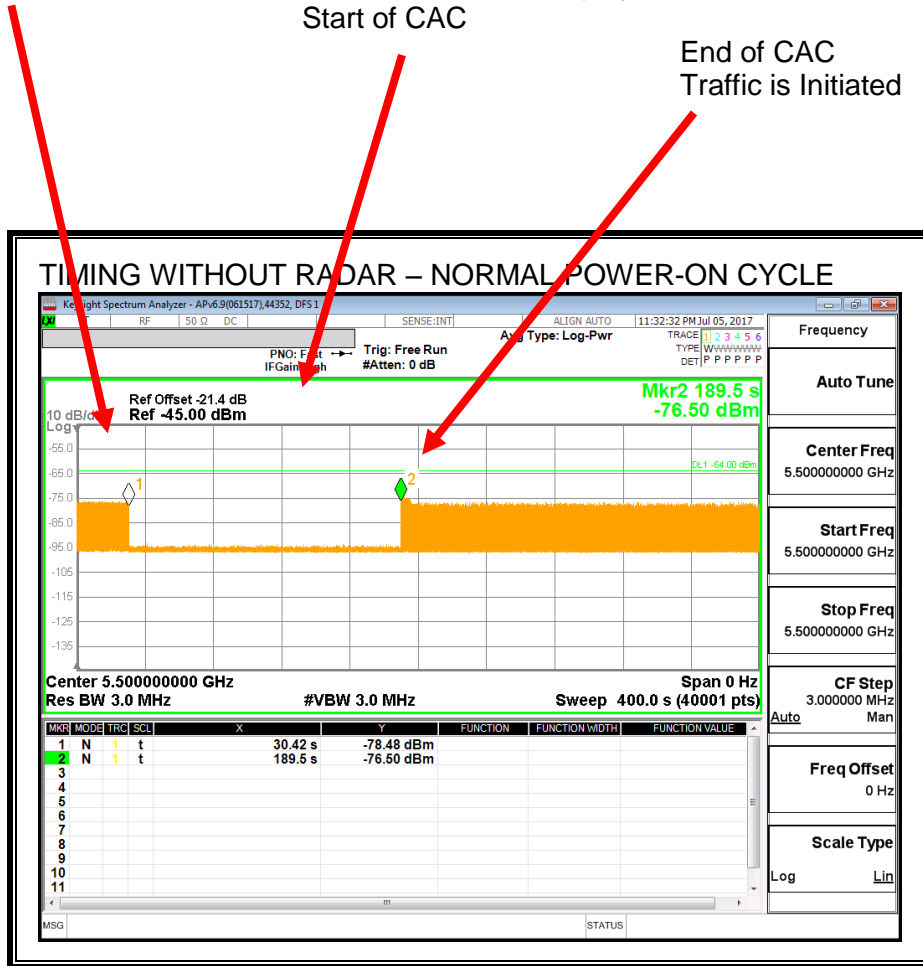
Start of CAC

End of CAC
Traffic is Initiated

TIMING WITHOUT RADAR – NORMAL POWER-ON CYCLE

Keysight Spectrum Analyzer - APv6.9(061517),44352, DFS 1

RF 50 Ω DC SENSE:INT ALIGN AUTO 11:32:32 PM Jul 05, 2017

Avg Type: Log-Pwr

TRACE 1 2 3 4 5 6
TYPE WWWWWW
DET P P P P P P

PNO: Fast
IFGain:High
Trig: Free Run
#Atten: 0 dB

Frequency

Ref Offset -21.4 dB
Ref -45.00 dBm

Mkr2 189.5 s
-76.50 dBm

10 dB/div
Log

-55.0
-65.0
-75.0
-85.0
-95.0
-105
-115
-125
-135

DL1 -64.00 dBm

1
2

Center 5.500000000 GHz
Res BW 3.0 MHz
#VBW 3.0 MHz
Span 0 Hz
Sweep 400.0 s (40001 pts)

| MKR | MODE | TRC | SCL | X | Y | FUNCTION | FUNCTION WIDTH | FUNCTION VALUE |
|---|---|---|---|---|---|---|---|---|
| 1 | N | 1 | t | 30.42 s | -78.48 dBm | | | |
| 2 | N | 1 | t | 189.5 s | -76.50 dBm | | | |
| 3 | | | | | | | | |
| 4 | | | | | | | | |
| 5 | | | | | | | | |
| 6 | | | | | | | | |
| 7 | | | | | | | | |
| 8 | | | | | | | | |
| 9 | | | | | | | | |
| 10 | | | | | | | | |
| 11 | | | | | | | | |

Auto Tune

Center Freq
5.500000000 GHz

Start Freq
5.500000000 GHz

Stop Freq
5.500000000 GHz

CF Step
3.000000 MHz
Auto Man

Freq Offset
0 Hz

Scale Type
Log Lin

MSG
STATUS